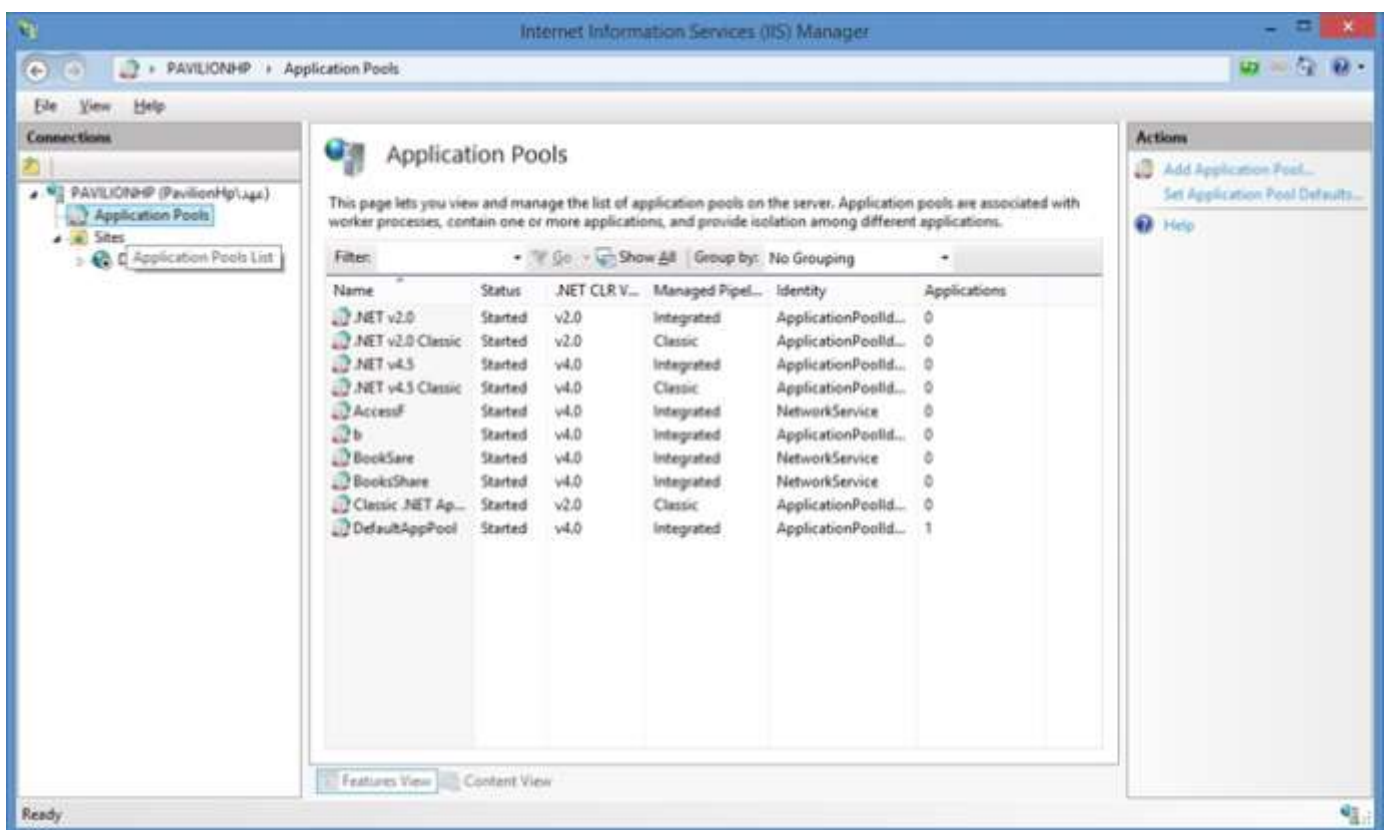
Internet Information Services (IIS) Manager

PAVILIONHP › Application Pools

File View Help

Connections

PAVILIONHP (PavilionHp\مهد)
Application Pools
Sites
D Application Pools List

Application Pools

This page lets you view and manage the list of application pools on the server. Application pools are associated with worker processes, contain one or more applications, and provide isolation among different applications.

Filter: Go Show All Group by: No Grouping

| Name | Status | .NET CLR V... | Managed Pipel... | Identity | Applications |
|---|---|---|---|---|---|
| .NET v2.0 | Started | v2.0 | Integrated | ApplicationPoolId... | 0 |
| .NET v2.0 Classic | Started | v2.0 | Classic | ApplicationPoolId... | 0 |
| .NET v4.5 | Started | v4.0 | Integrated | ApplicationPoolId... | 0 |
| .NET v4.5 Classic | Started | v4.0 | Classic | ApplicationPoolId... | 0 |
| AccessF | Started | v4.0 | Integrated | NetworkService | 0 |
| b | Started | v4.0 | Integrated | ApplicationPoolId... | 0 |
| BookSare | Started | v4.0 | Integrated | NetworkService | 0 |
| BooksShare | Started | v4.0 | Integrated | NetworkService | 0 |
| Classic .NET Ap... | Started | v2.0 | Classic | ApplicationPoolId... | 0 |
| DefaultAppPool | Started | v4.0 | Integrated | ApplicationPoolId... | 1 |

Features View Content View

Actions

Add Application Pool...
Set Application Pool Defaults...
Help

Ready